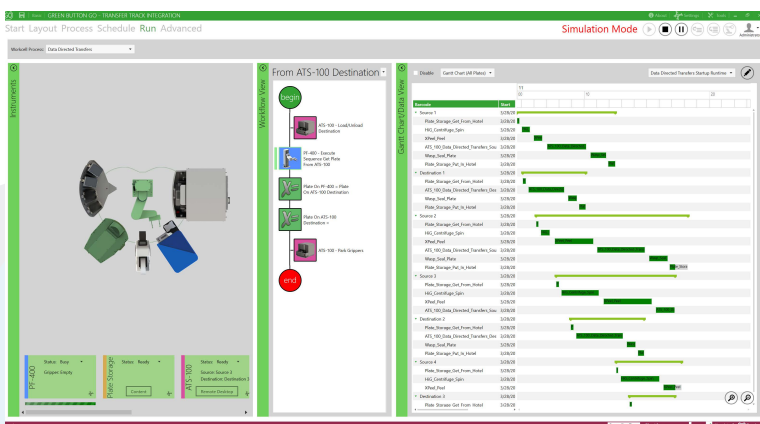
Home | GREEN BUTTON GO - TRANSFER TRACK INTEGRATION

Planner Settings Tools Help

Start Layout Process Schedule Run Advanced

Simulation Mode

Administrator

Workcell Process: Data Directed Transfers

Instruments

Workflow View

From ATS-100 Destination

begin

ATS-100 - Load/Unload Destination

PF-400 - Execute Sequence Get Plate From ATS-100

Plate On PF-400 > Plate On ATS-100 Destination

Plate On ATS-100 Destination >

ATS-100 - Park Grippers

end

Gantt Chart/Data View

Disable Gantt Chart (All Plates)

Data Directed Transfers Startup Runtime

| Barcode | Start |
|---|---|
| Source 1 | 3/28/20 |
| Plate_Storage_Get_From_Hotel | 3/28/20 |
| HiG_Centrifuge_Spin | 3/28/20 |
| XPeel_Peel | 3/28/20 |
| ATS_100_Data_Directed_Transfers_Sou | 3/28/20 |
| Wasp_Seal_Plate | 3/28/20 |
| Plate_Storage_Put_In_Hotel | 3/28/20 |
| Destination 1 | 3/28/20 |
| Plate_Storage_Get_From_Hotel | 3/28/20 |
| ATS_100_Data_Directed_Transfers_Des | 3/28/20 |
| Wasp_Seal_Plate | 3/28/20 |
| Plate_Storage_Put_In_Hotel | 3/28/20 |
| Source 2 | 3/28/20 |
| Plate_Storage_Get_From_Hotel | 3/28/20 |
| HiG_Centrifuge_Spin | 3/28/20 |
| XPeel_Peel | 3/28/20 |
| ATS_100_Data_Directed_Transfers_Sou | 3/28/20 |
| Wasp_Seal_Plate | 3/28/20 |
| Plate_Storage_Put_In_Hotel | 3/28/20 |
| Source 3 | 3/28/20 |
| Plate_Storage_Get_From_Hotel | 3/28/20 |
| HiG_Centrifuge_Spin | 3/28/20 |
| XPeel_Peel | 3/28/20 |
| ATS_100_Data_Directed_Transfers_Sou | 3/28/20 |
| Destination 2 | 3/28/20 |
| Plate_Storage_Get_From_Hotel | 3/28/20 |
| ATS_100_Data_Directed_Transfers_Des | 3/28/20 |
| Wasp_Seal_Plate | 3/28/20 |
| Plate_Storage_Put_In_Hotel | 3/28/20 |
| Source 4 | 3/28/20 |
| Plate_Storage_Get_From_Hotel | 3/28/20 |
| HiG_Centrifuge_Spin | 3/28/20 |
| XPeel_Peel | 3/28/20 |
| Destination 3 | 3/28/20 |
| Plate Storage Get From Hotel | 3/28/20 |

PF-400
Status: Busy
Gripper Empty

Plate Storage
Status: Ready
Contents

ATS-100
Status: Ready
Source: Source 3
Destination: Destination 2
Execute Desktop